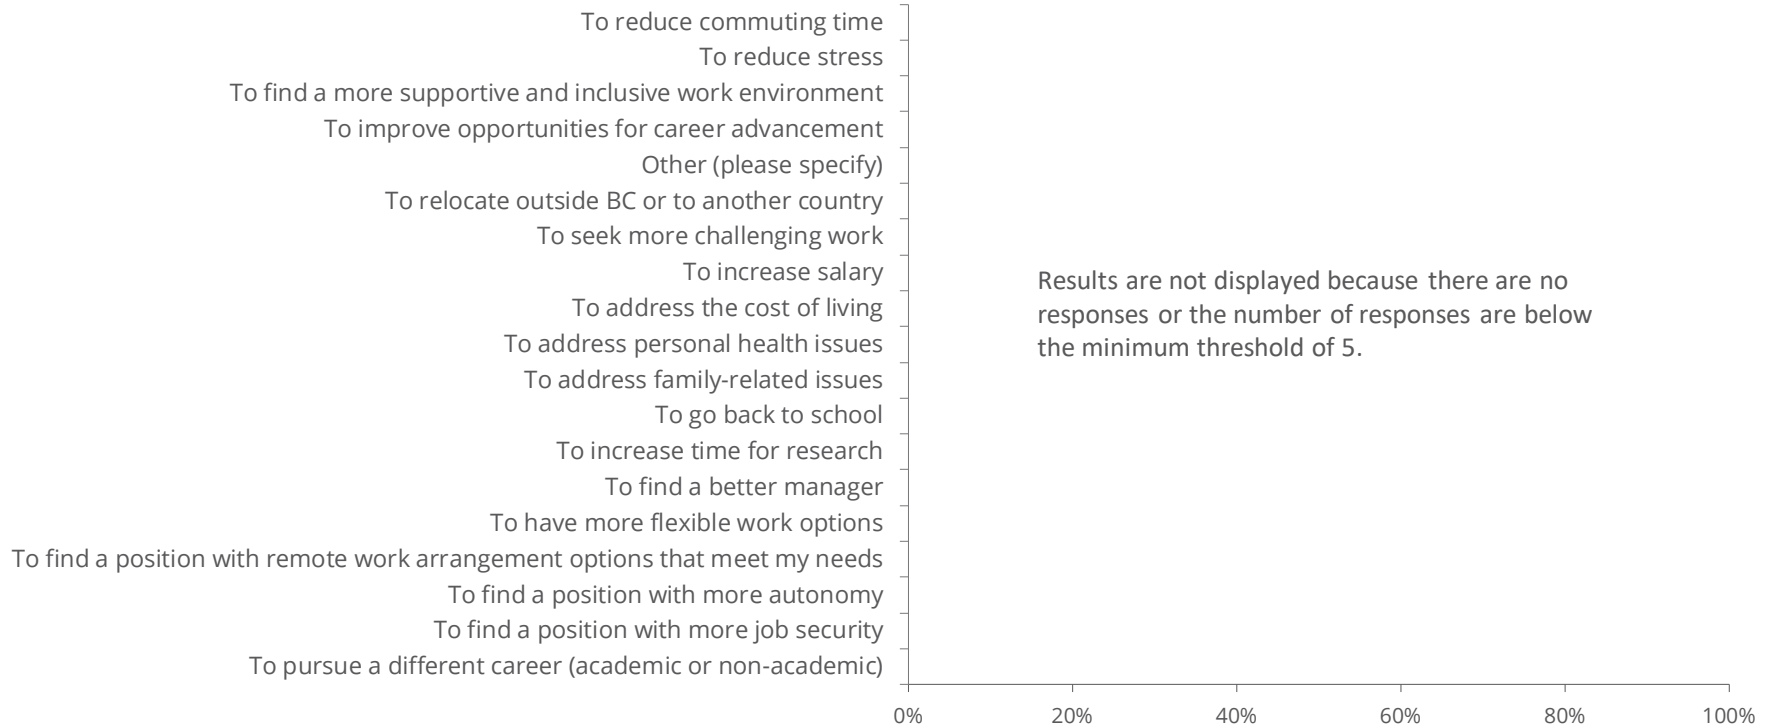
To reduce commuting time
To reduce stress
To find a more supportive and inclusive work environment
To improve opportunities for career advancement
Other (please specify)
To relocate outside BC or to another country
To seek more challenging work
To increase salary
To address the cost of living
To address personal health issues
To address family-related issues
To go back to school
To increase time for research
To find a better manager
To have more flexible work options
To find a position with remote work arrangement options that meet my needs
To find a position with more autonomy
To find a position with more job security
To pursue a different career (academic or non-academic)

Results are not displayed because there are no responses or the number of responses are below the minimum threshold of 5.

0%
20%
40%
60%
80%
100%